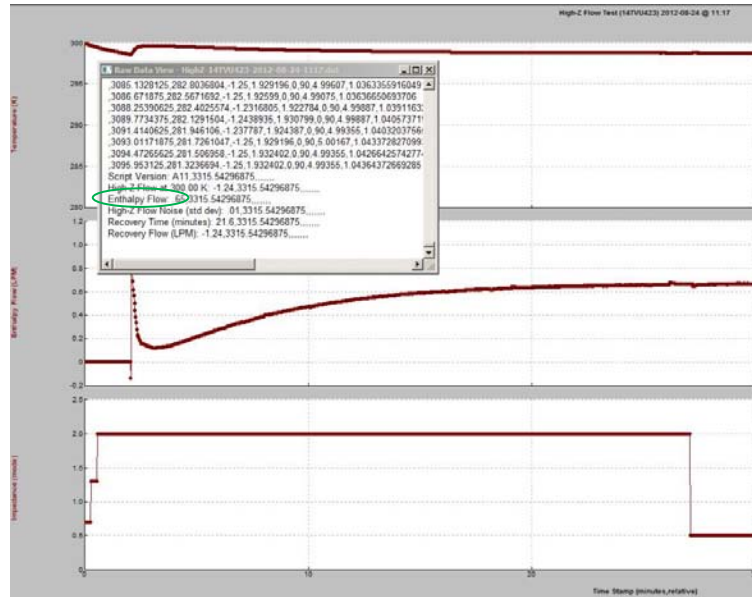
High-Z Flow Test (14TVU423) 2012-08-24 @ 11:17

Raw Data View - HighZ 14TVU423 2012-08-24 1117.dat

,3085.1328125,282.8036804,-1.25,1.929196,0,90,4.99607,1.0363355916049
,3086.671875,282.5671692,-1.25,1.92599,0,90,4.99075,1.03636650693706
,3088.25390625,282.4025574,-1.2316805,1.922784,0,90,4.99887,1.03911632
,3089.7734375,282.1291504,-1.2438936,1.930799,0,90,4.99887,1.04057371
,3091.4140625,281.946106,-1.237787,1.924387,0,90,4.99355,1.04032037566
,3093.01171875,281.7261047,-1.25,1.929196,0,90,5.00167,1.043372827099
,3094.47265625,281.506958,-1.25,1.932402,0,90,4.99355,1.0426642574277
,3095.953125,281.3236694,-1.25,1.932402,0,90,4.99355,1.04364372669285
Script Version: A11,3315.54296875,,,,,,,
High-Z Flow at 300.00 K: -1.24,3315.54296875,,,,,,,
Enthalpy Flow: 65,3315.54296875,,,,,,,
High-Z Flow Noise (std dev): .01,3315.54296875,,,,,,,
Recovery Time (minutes): 21.6,3315.54296875,,,,,,,
Recovery Flow (LPM): -1.24,3315.54296875,,,,,,,

300
295
290
285
280
Temperature (K)

1.2
1
0.8
0.6
0.4
0.2
0
-0.2
Enthalpy Flow (LPM)

2.5
2.0
1.5
1.0
0.5
0
Impedance (mode)

0
10
20
Time Stamp (minutes,relative)